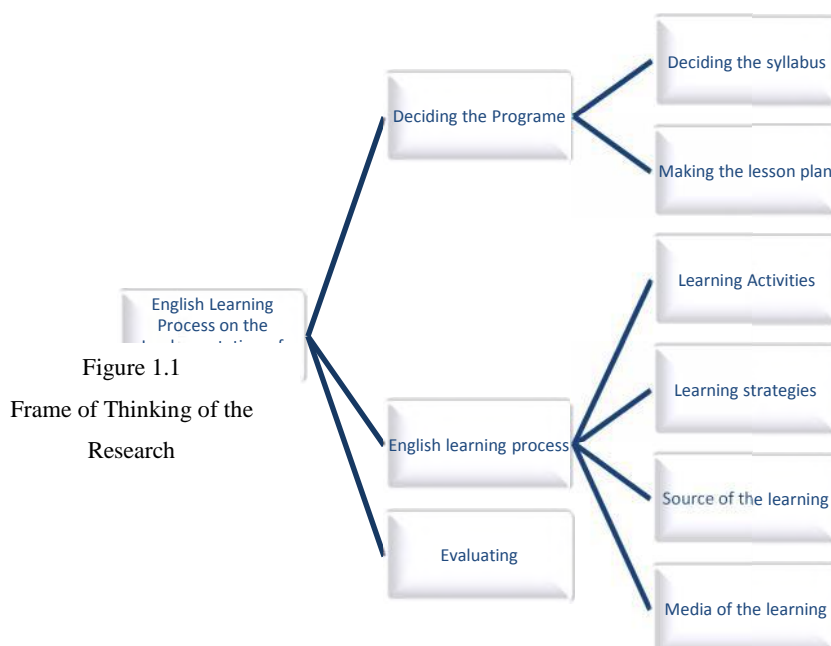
English Learning Process on the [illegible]

Figure 1.1
Frame of Thinking of the Research

Deciding the Programe

Deciding the syllabus

Making the lesson plan

English learning process

Learning Activities

Learning strategies

Source of the learning

Media of the learning

Evaluating